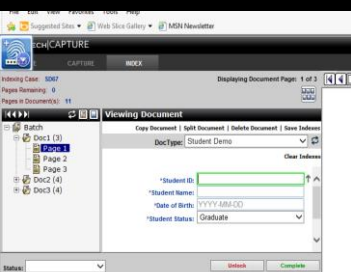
File Edit View Favorites Tools Help

Suggested Sites ▾ Web Slice Gallery ▾ MSN Newsletter

ECH|CAPTURE

CAPTURE INDEX

Indexing Case: SD07
Pages Remaining: 0
Pages in Document(s): 11

Displaying Document Page: 1 of 3

Batch
Doc1 (3)
Page 1
Page 2
Page 3
Doc2 (4)
Doc3 (4)

Viewing Document

Copy Document | Split Document | Delete Document | Save Indexes

DocType: Student Demo

Clear Indexes

*Student ID:
*Student Name:
*Date of Birth: YYYY-MM-DD
*Student Status: Graduate

Status:

Unlock Complete